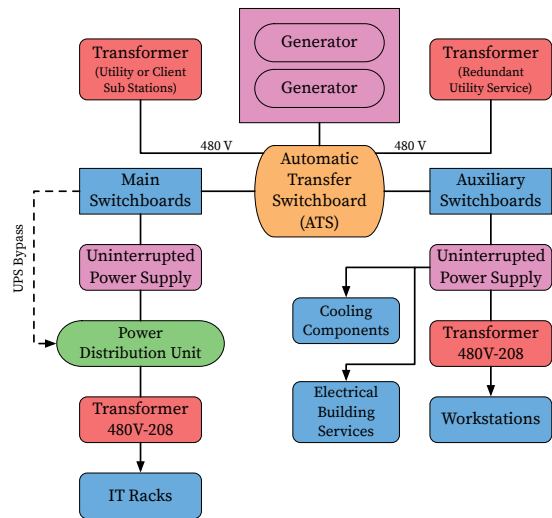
Generator

Generator

Transformer (Utility or Client Sub Stations)

Transformer (Redundant Utility Service)

480 V

480 V

Main Switchboards

Automatic Transfer Switchboard (ATS)

Auxiliary Switchboards

UPS Bypass

Uninterrupted Power Supply

Uninterrupted Power Supply

Power Distribution Unit

Cooling Components

Transformer 480V-208

Electrical Building Services

Transformer 480V-208

Workstations

IT Racks